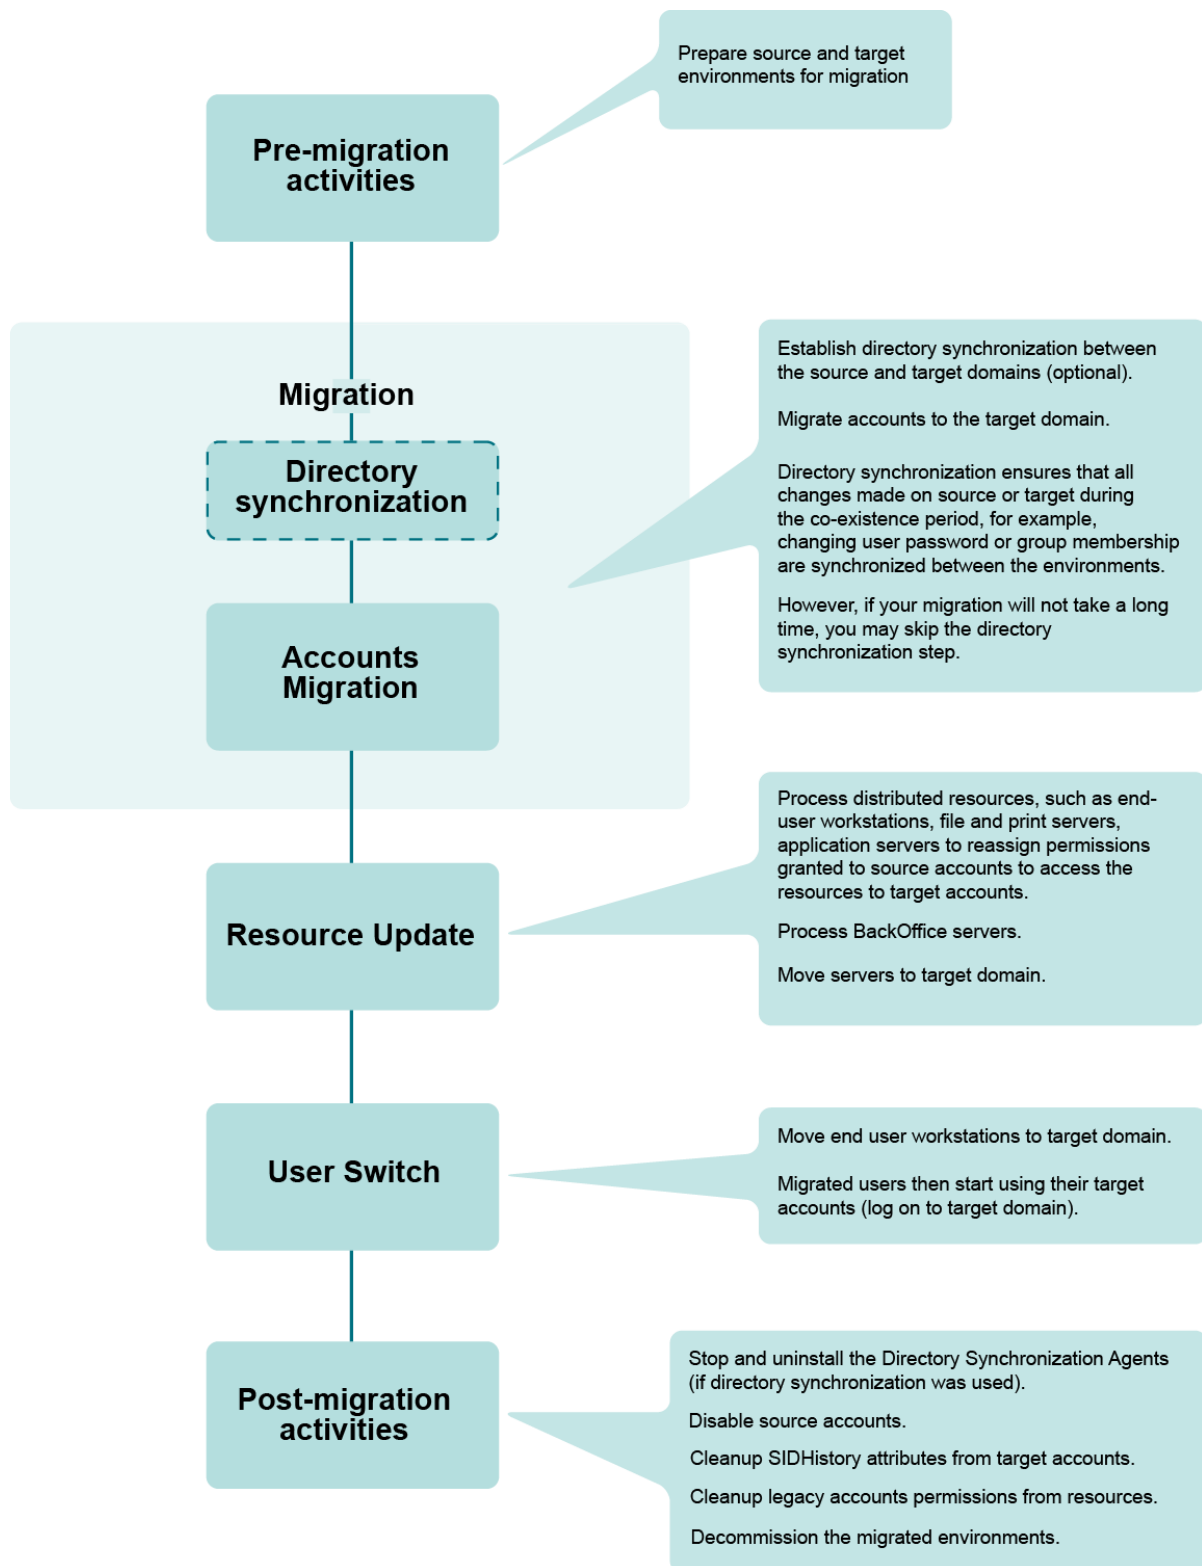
Pre-migration activities

Prepare source and target environments for migration

Migration

Directory synchronization

Accounts Migration

Establish directory synchronization between the source and target domains (optional).

Migrate accounts to the target domain.

Directory synchronization ensures that all changes made on source or target during the co-existence period, for example, changing user password or group membership are synchronized between the environments.

However, if your migration will not take a long time, you may skip the directory synchronization step.

Resource Update

Process distributed resources, such as end-user workstations, file and print servers, application servers to reassign permissions granted to source accounts to access the resources to target accounts.

Process BackOffice servers.

Move servers to target domain.

User Switch

Move end user workstations to target domain.

Migrated users then start using their target accounts (log on to target domain).

Post-migration activities

Stop and uninstall the Directory Synchronization Agents (if directory synchronization was used).

Disable source accounts.

Cleanup SIDHistory attributes from target accounts.

Cleanup legacy accounts permissions from resources.

Decommission the migrated environments.